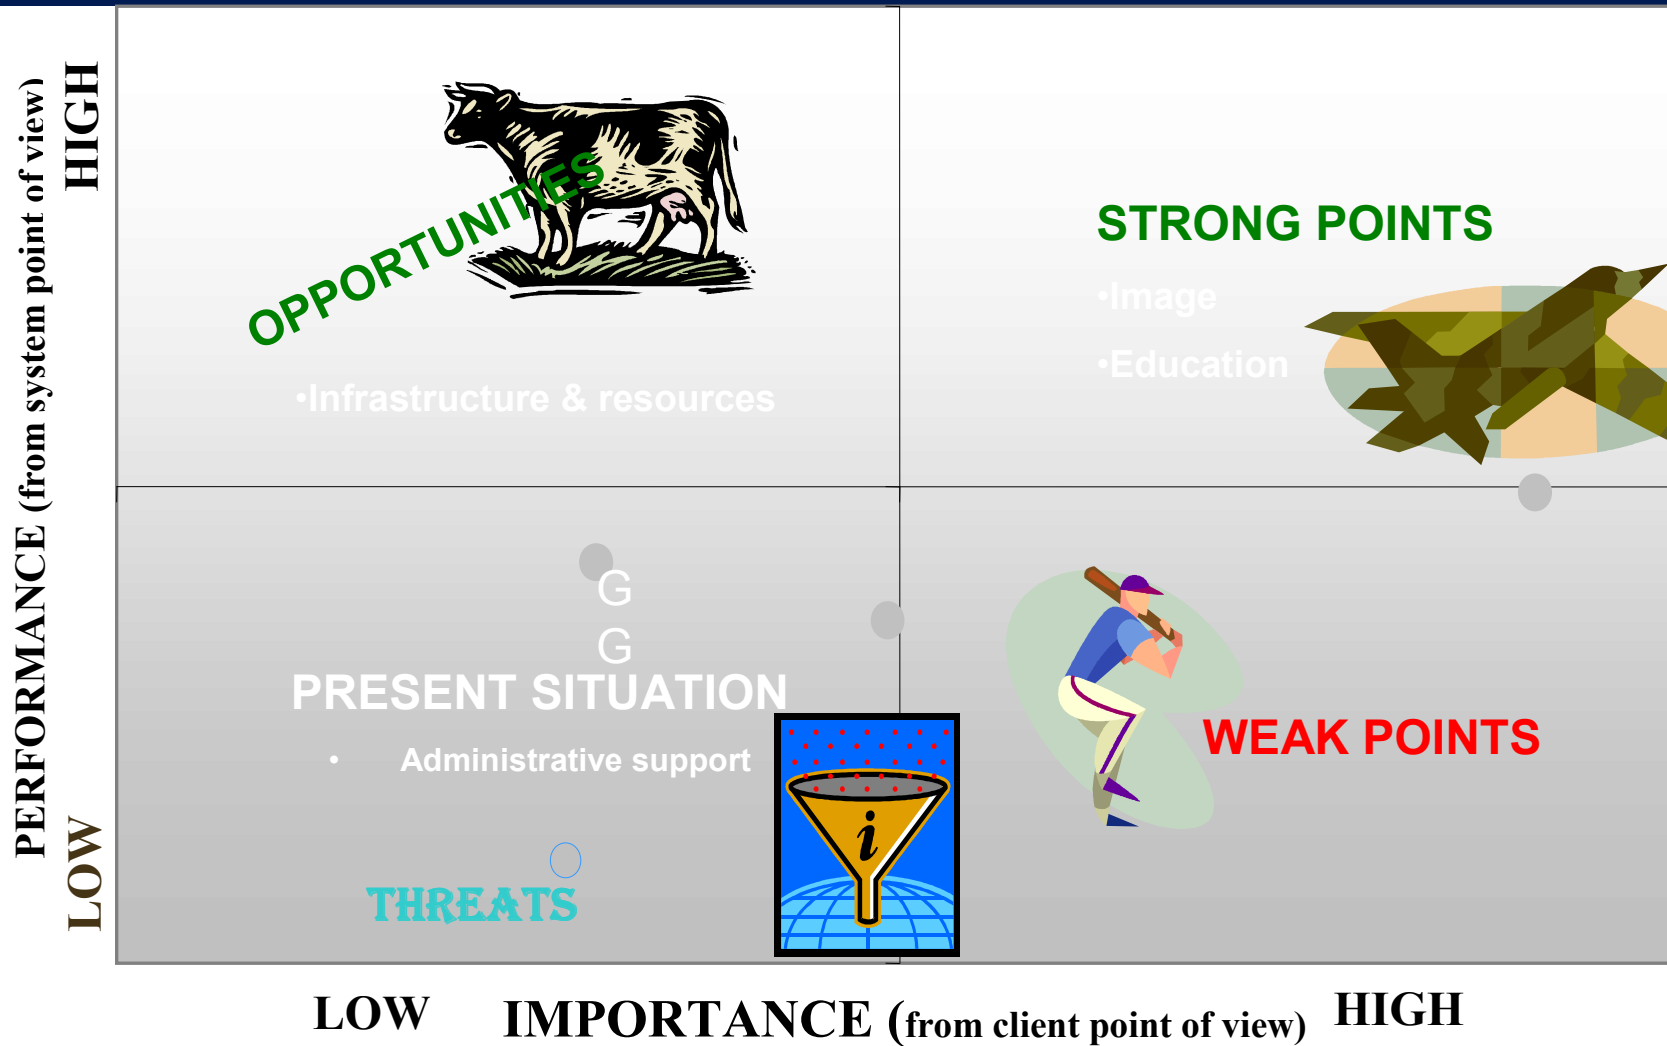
PERFORMANCE (from system point of view)
HIGH
LOW

OPPORTUNITIES

•Infrastructure & resources

STRONG POINTS

•Image

•Education

G

G

PRESENT SITUATION

• Administrative support

THREATS

WEAK POINTS

LOW IMPORTANCE (from client point of view) HIGH